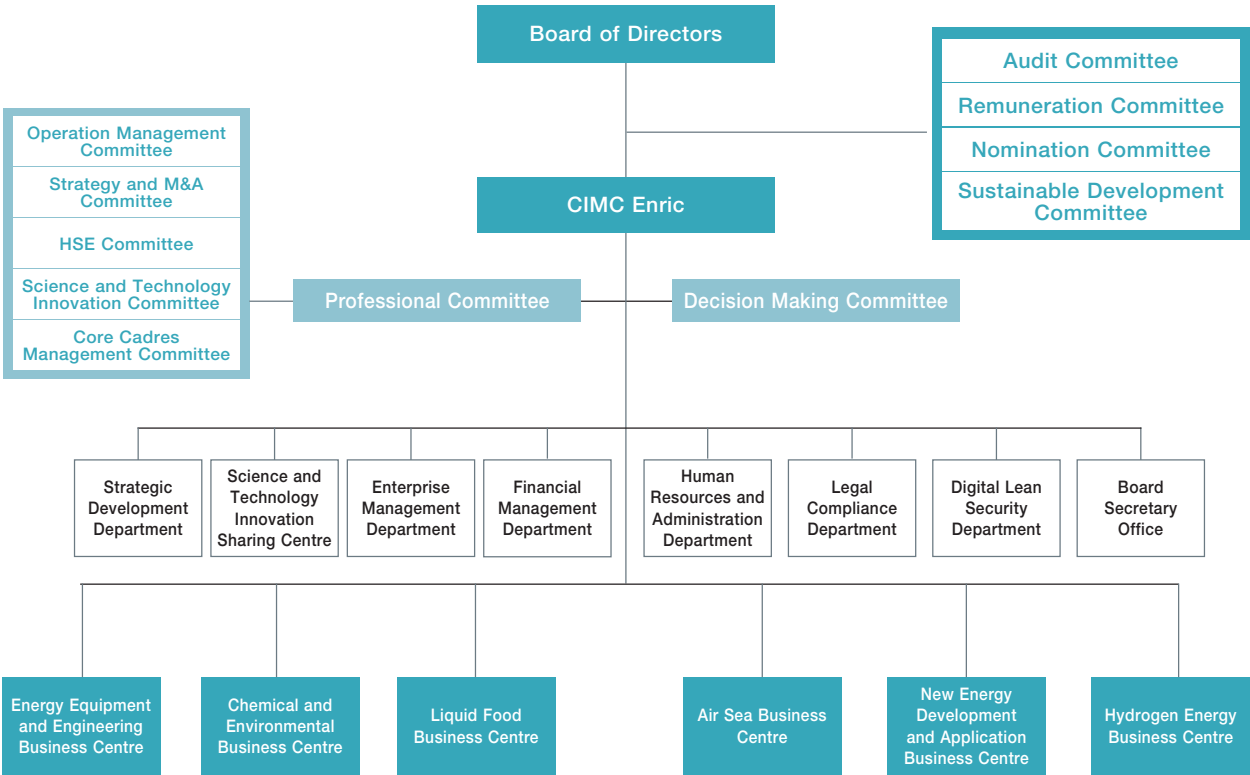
Board of Directors

Audit Committee
Remuneration Committee
Nomination Committee
Sustainable Development Committee

Operation Management Committee
Strategy and M&A Committee
HSE Committee
Science and Technology Innovation Committee
Core Cadres Management Committee

CIMC Enric

Professional Committee
Decision Making Committee

Strategic Development Department
Science and Technology Innovation Sharing Centre
Enterprise Management Department
Financial Management Department
Human Resources and Administration Department
Legal Compliance Department
Digital Lean Security Department
Board Secretary Office

Energy Equipment and Engineering Business Centre
Chemical and Environmental Business Centre
Liquid Food Business Centre
Air Sea Business Centre
New Energy Development and Application Business Centre
Hydrogen Energy Business Centre